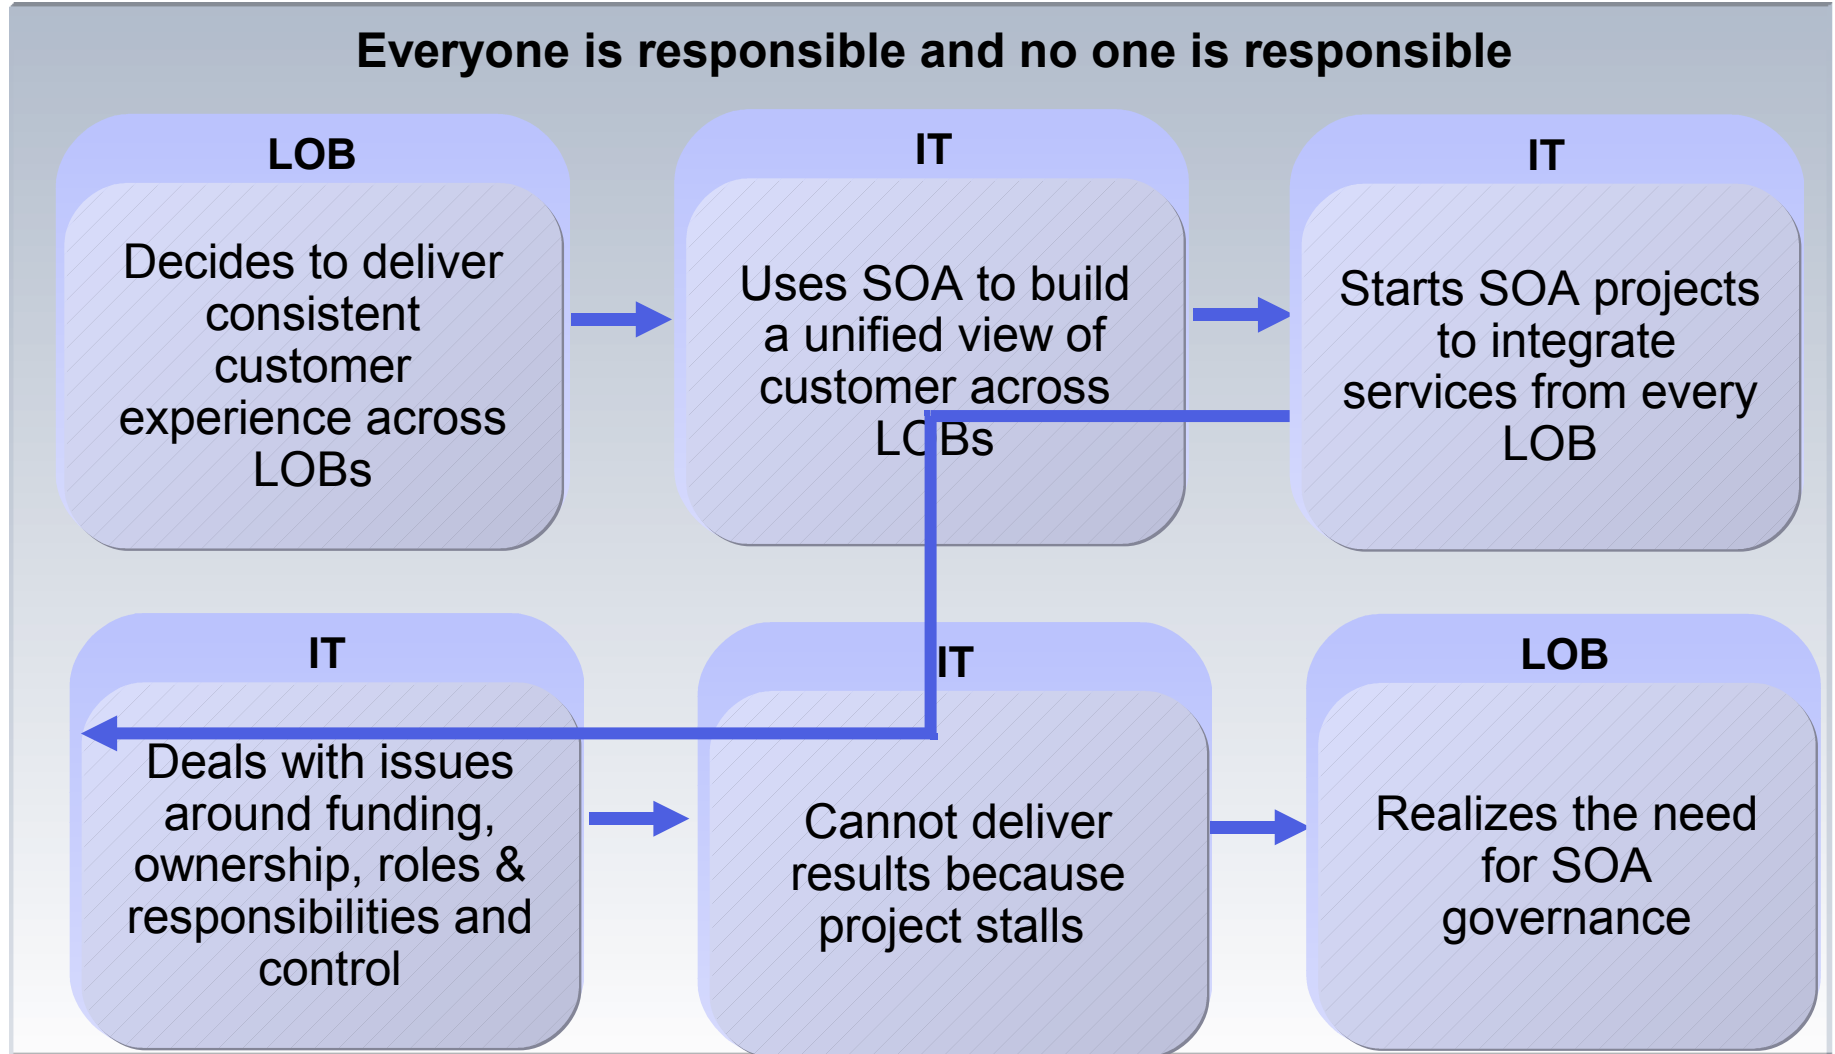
Everyone is responsible and no one is responsible

LOB

Decides to deliver consistent customer experience across LOBs

IT

Uses SOA to build a unified view of customer across LOBs

IT

Starts SOA projects to integrate services from every LOB

IT

Deals with issues around funding, ownership, roles & responsibilities and control

IT

Cannot deliver results because project stalls

LOB

Realizes the need for SOA governance